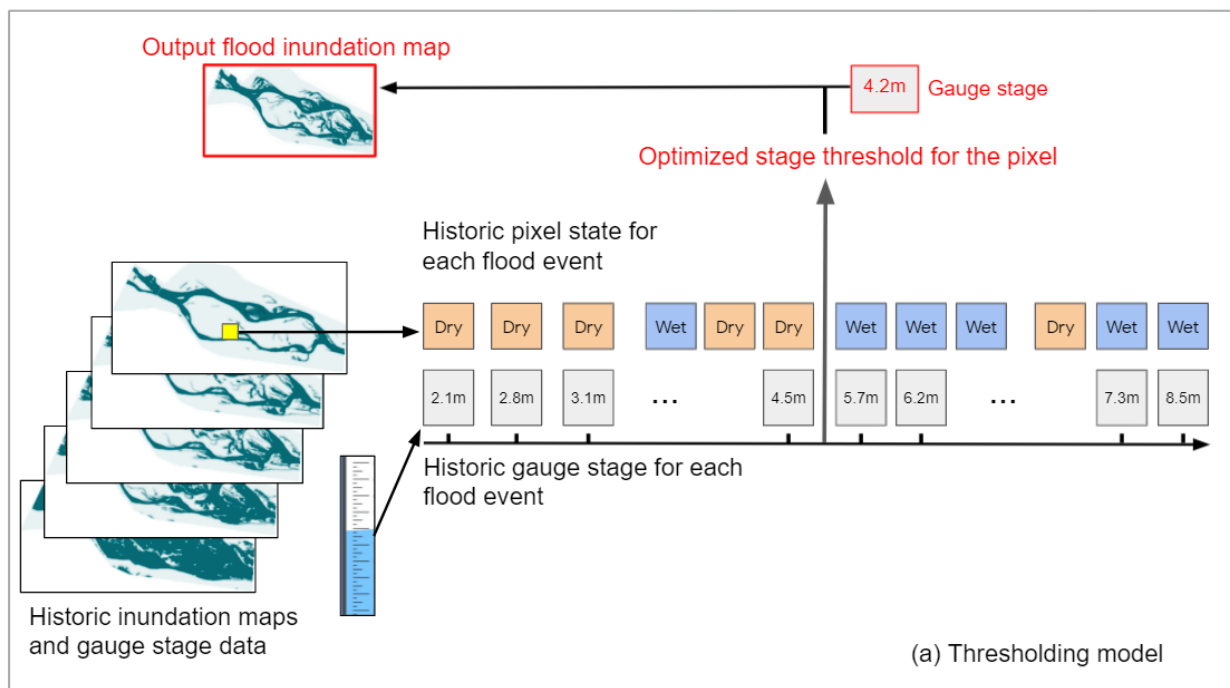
Output flood inundation map

4.2m Gauge stage

Optimized stage threshold for the pixel

Historic pixel state for each flood event

Dry Dry Dry Wet Dry Dry Wet Wet Wet Dry Wet Wet

2.1m 2.8m 3.1m ... 4.5m 5.7m 6.2m ... 7.3m 8.5m

Historic gauge stage for each flood event

Historic inundation maps and gauge stage data

(a) Thresholding model